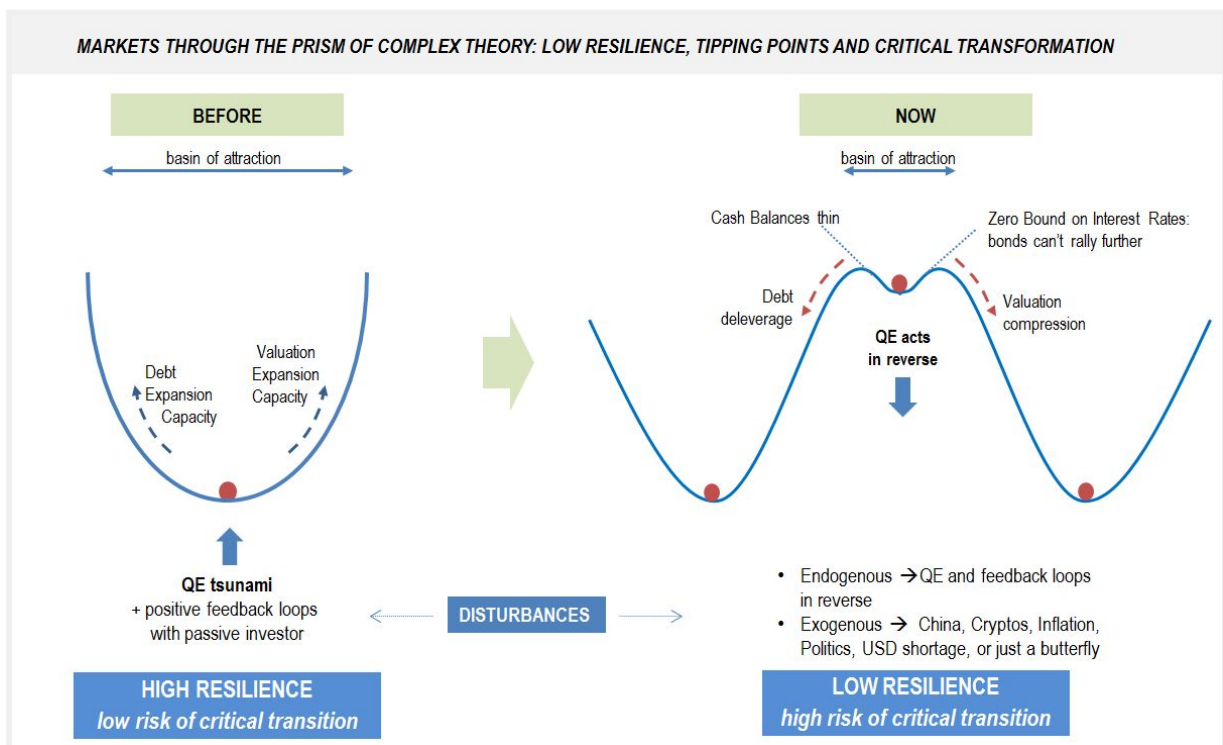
MARKETS THROUGH THE PRISM OF COMPLEX THEORY: LOW RESILIENCE, TIPPING POINTS AND CRITICAL TRANSFORMATION

BEFORE

basin of attraction

Debt Expansion Capacity

Valuation Expansion Capacity

QE tsunami
+ positive feedback loops with passive investor

HIGH RESILIENCE
low risk of critical transition

DISTURBANCES

NOW

basin of attraction

Cash Balances thin

Zero Bound on Interest Rates: bonds can't rally further

Debt deleverage

Valuation compression

QE acts in reverse

• Endogenous → QE and feedback loops in reverse
• Exogenous → China, Cryptos, Inflation, Politics, USD shortage, or just a butterfly

LOW RESILIENCE
high risk of critical transition